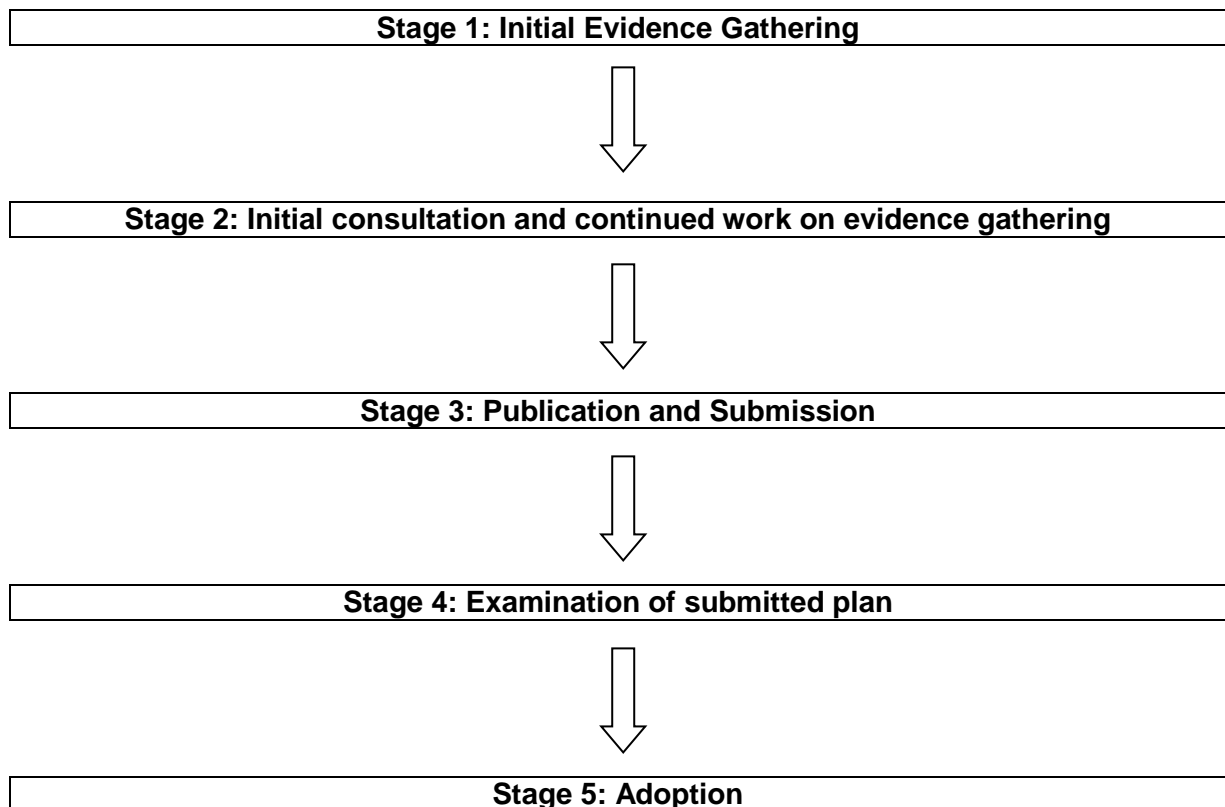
Stage 1: Initial Evidence Gathering

Stage 2: Initial consultation and continued work on evidence gathering

Stage 3: Publication and Submission

Stage 4: Examination of submitted plan

Stage 5: Adoption